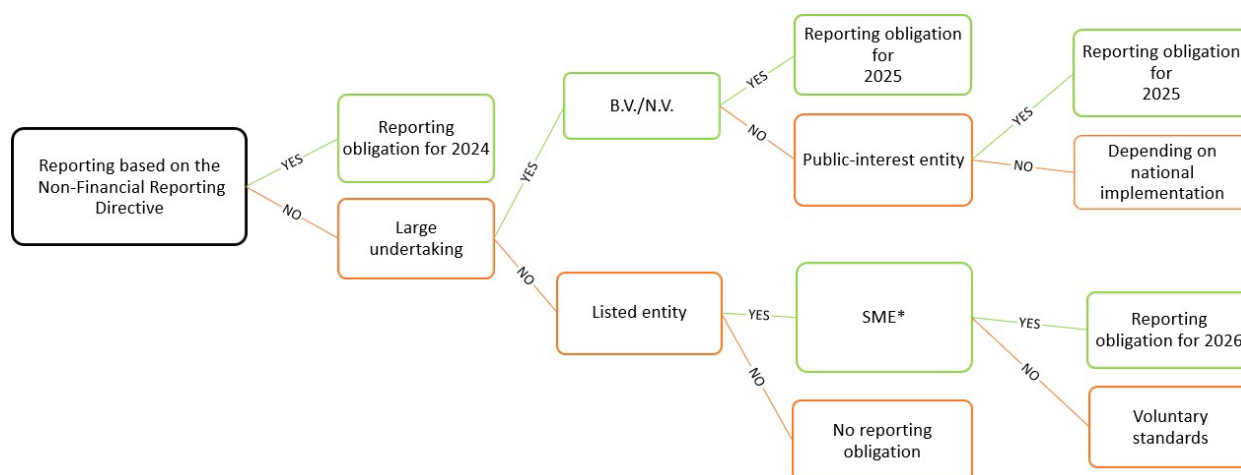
Reporting based on the Non-Financial Reporting Directive

YES

Reporting obligation for 2024

NO

Large undertaking

YES

B.V./N.V.

YES

Reporting obligation for 2025

NO

Public-interest entity

YES

Reporting obligation for 2025

NO

Depending on national implementation

NO

Listed entity

YES

SME*

YES

Reporting obligation for 2026

NO

Voluntary standards

NO

No reporting obligation